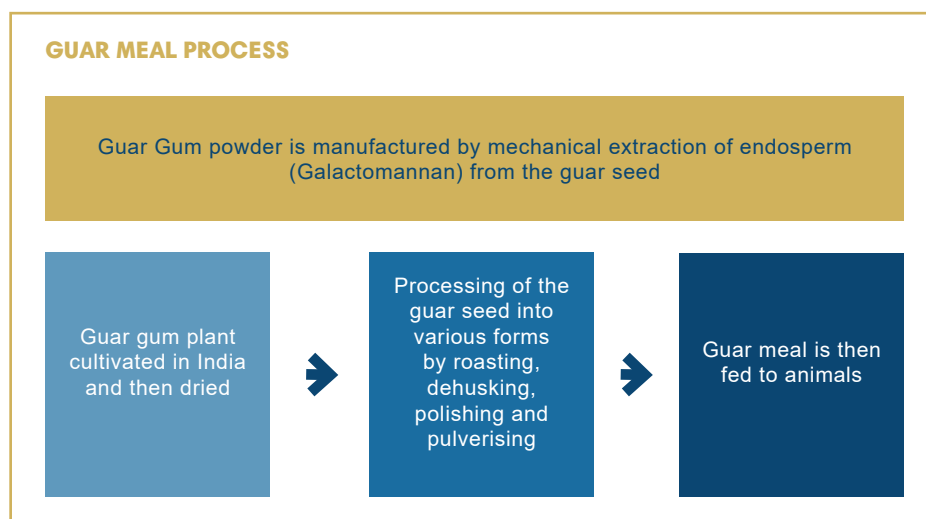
GUAR MEAL PROCESS

Guar Gum powder is manufactured by mechanical extraction of endosperm (Galactomannan) from the guar seed

Guar gum plant cultivated in India and then dried

Processing of the guar seed into various forms by roasting, dehusking, polishing and pulverising

Guar meal is then fed to animals